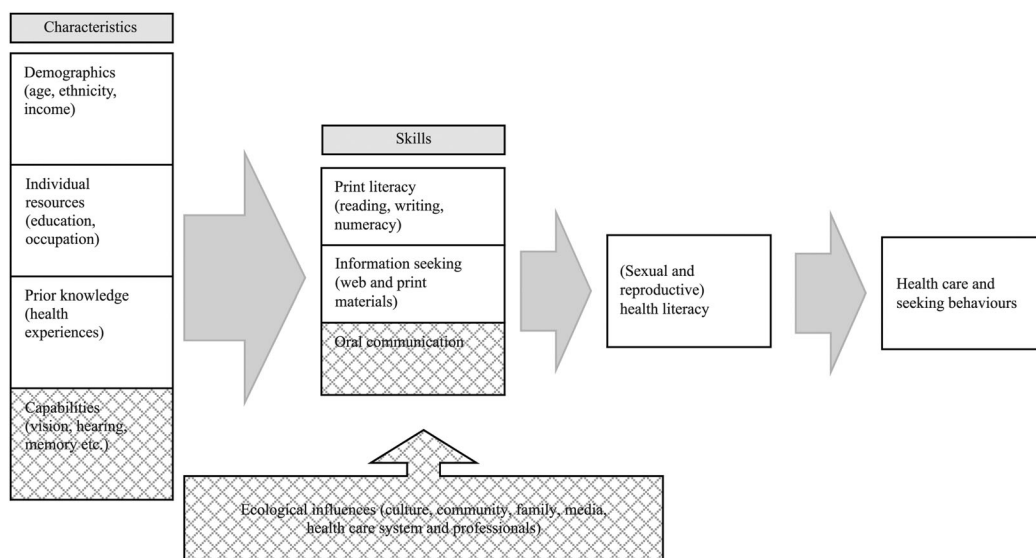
Characteristics

Demographics (age, ethnicity, income)

Individual resources (education, occupation)

Prior knowledge (health experiences)

Capabilities (vision, hearing, memory etc.)

Skills

Print literacy (reading, writing, numeracy)

Information seeking (web and print materials)

Oral communication

(Sexual and reproductive) health literacy

Health care and seeking behaviours

Ecological influences (culture, community, family, media, health care system and professionals)